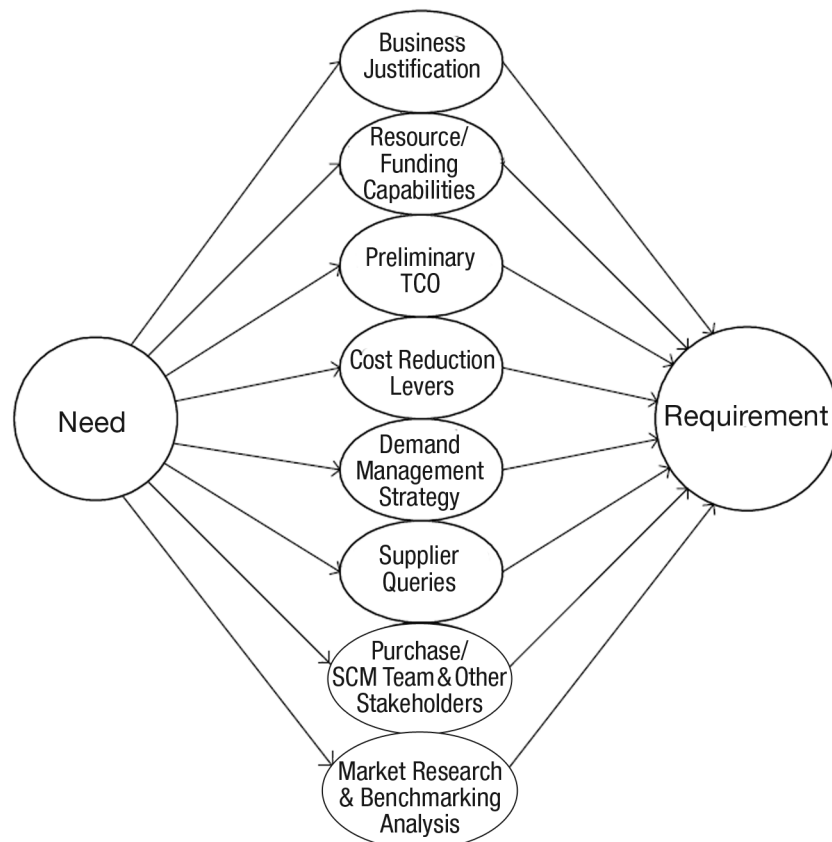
Business Justification

Resource/ Funding Capabilities

Preliminary TCO

Cost Reduction Levers

Need

Requirement

Demand Management Strategy

Supplier Queries

Purchase/ SCM Team & Other Stakeholders

Market Research & Benchmarking Analysis